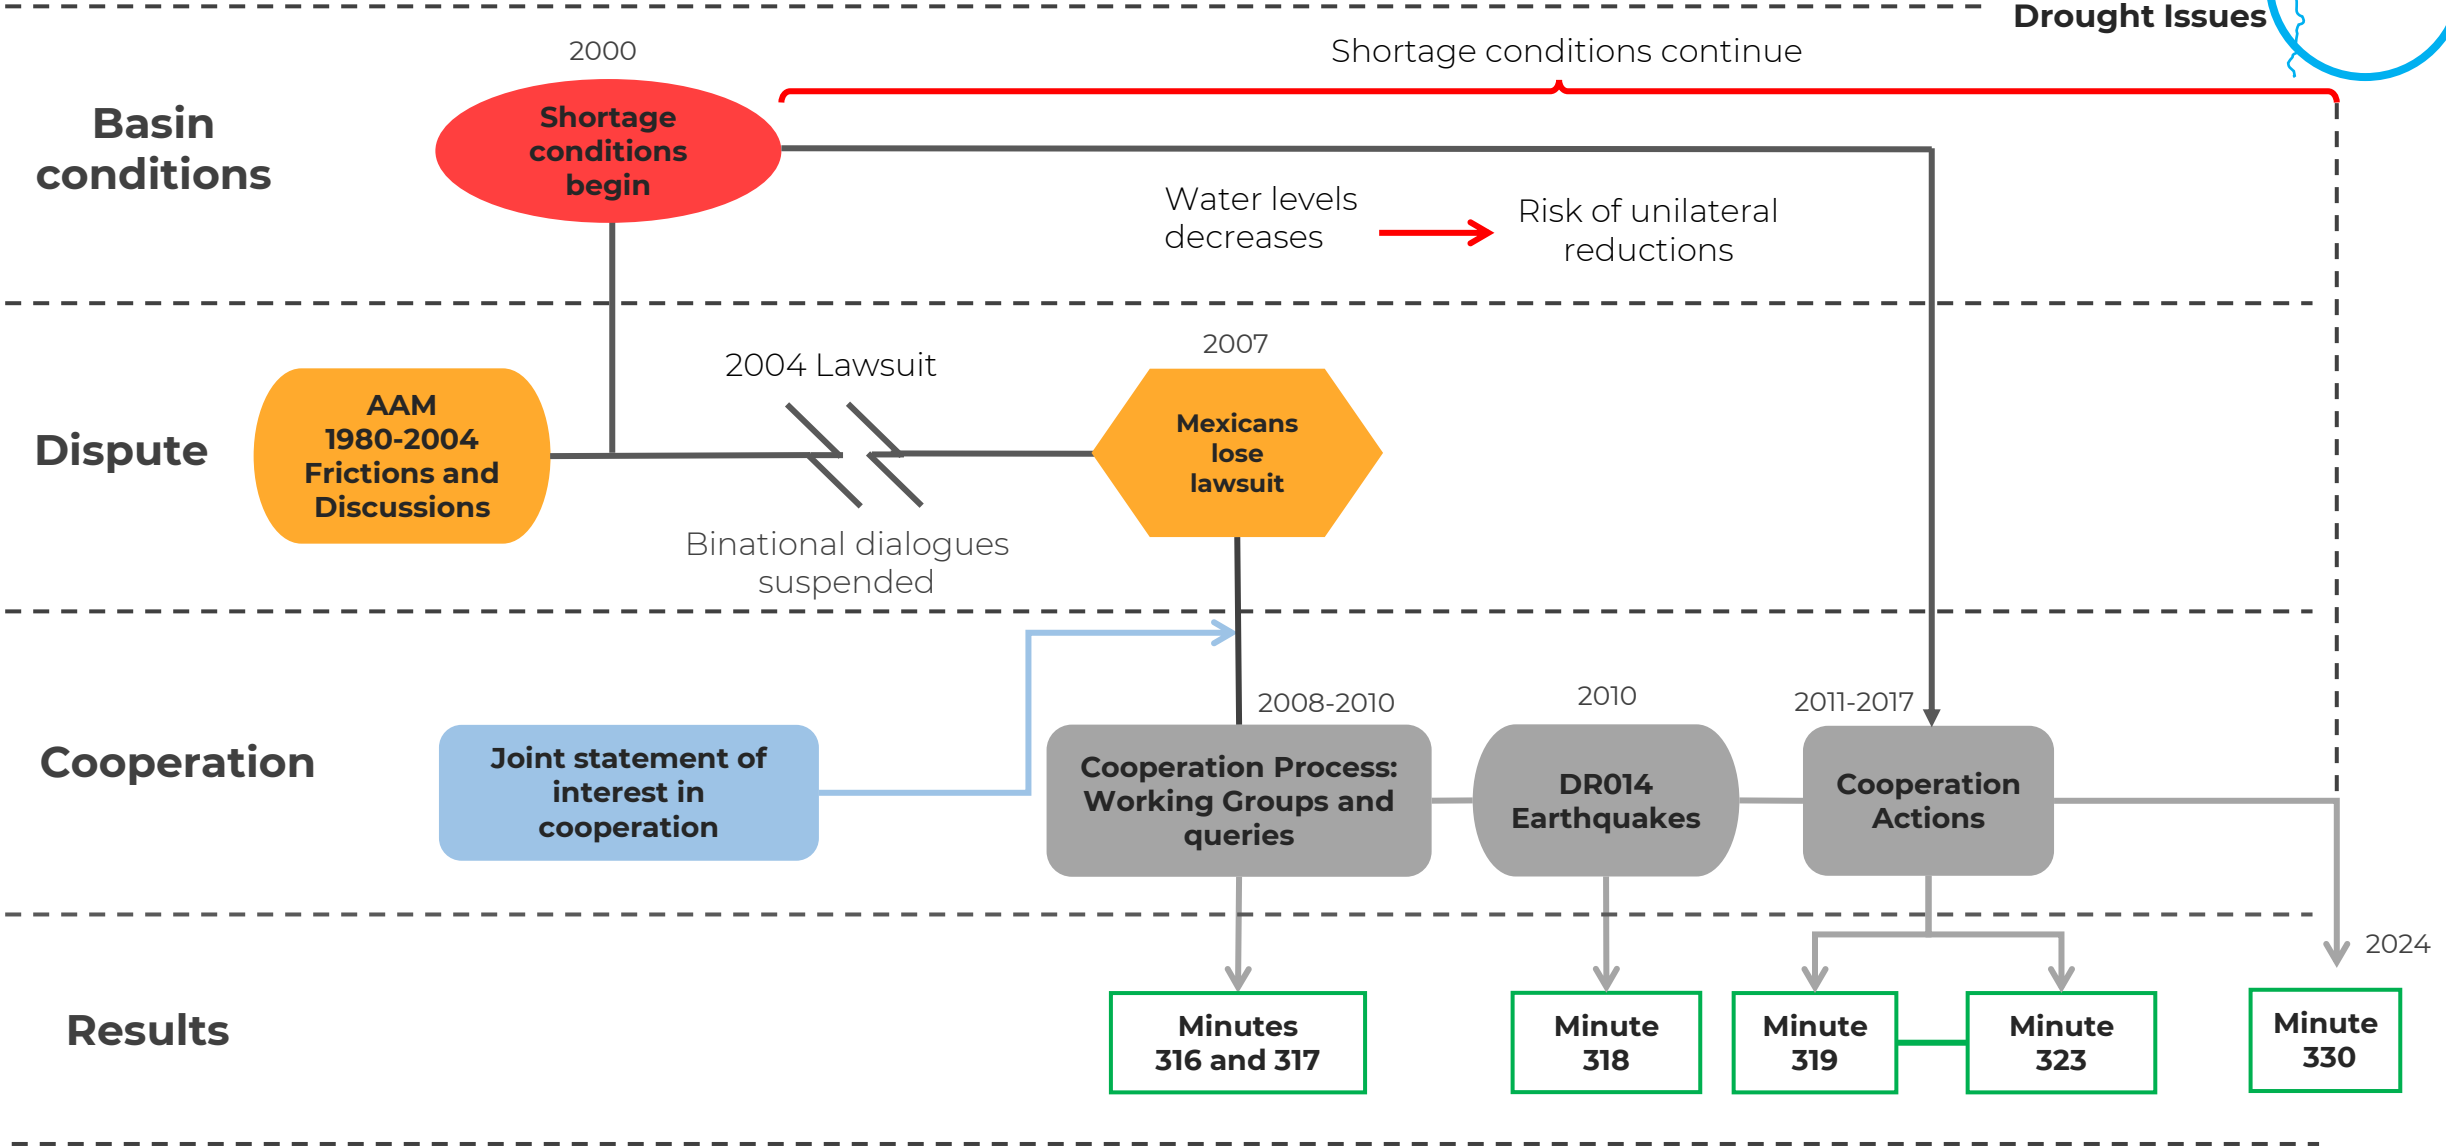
Drought Issues

Shortage conditions continue

Basin conditions

2000

Shortage conditions begin

Water levels decreases

Risk of unilateral reductions

Dispute

AAM 1980-2004 Frictions and Discussions

2004 Lawsuit

Binational dialogues suspended

2007

Mexicans lose lawsuit

Cooperation

Joint statement of interest in cooperation

2008-2010

Cooperation Process: Working Groups and queries

2010

DR014 Earthquakes

2011-2017

Cooperation Actions

Results

Minutes 316 and 317

Minute 318

Minute 319

Minute 323

2024

Minute 330